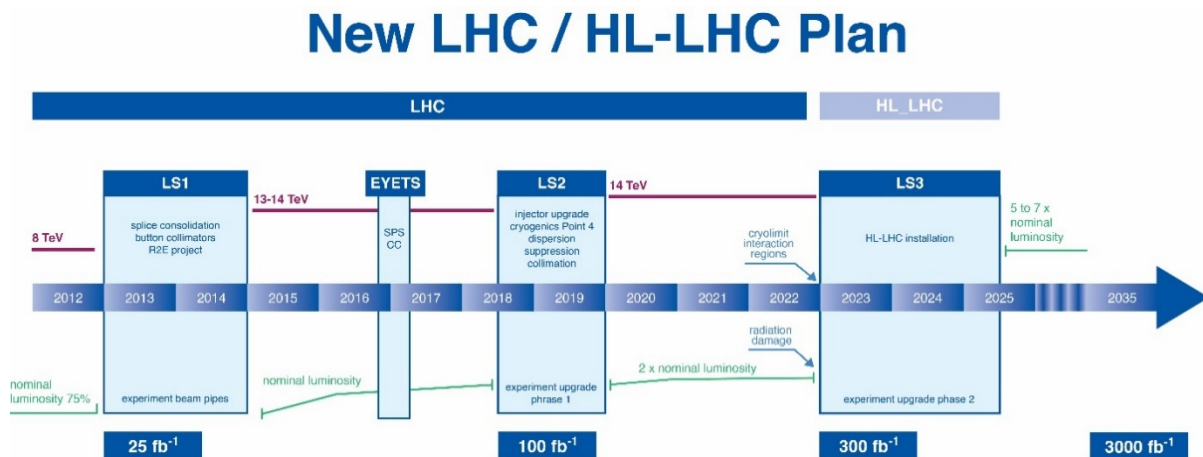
New LHC / HL-LHC Plan

LHC

HL_LHC

LS1

EYETS

LS2

LS3

8 TeV

13-14 TeV

14 TeV

splice consolidation button collimators R2E project

SPS CC

injector upgrade cryogenics Point 4 dispersion suppression collimation

cryolimit interaction regions

HL-LHC installation

5 to 7 x nominal luminosity

2012

2013

2014

2015

2016

2017

2018

2019

2020

2021

2022

2023

2024

2025

2035

radiation damage

nominal luminosity 75%

experiment beam pipes

nominal luminosity

experiment upgrade phase 1

2 x nominal luminosity

experiment upgrade phase 2

25 fb$^{-1}$

100 fb$^{-1}$

300 fb$^{-1}$

3000 fb$^{-1}$